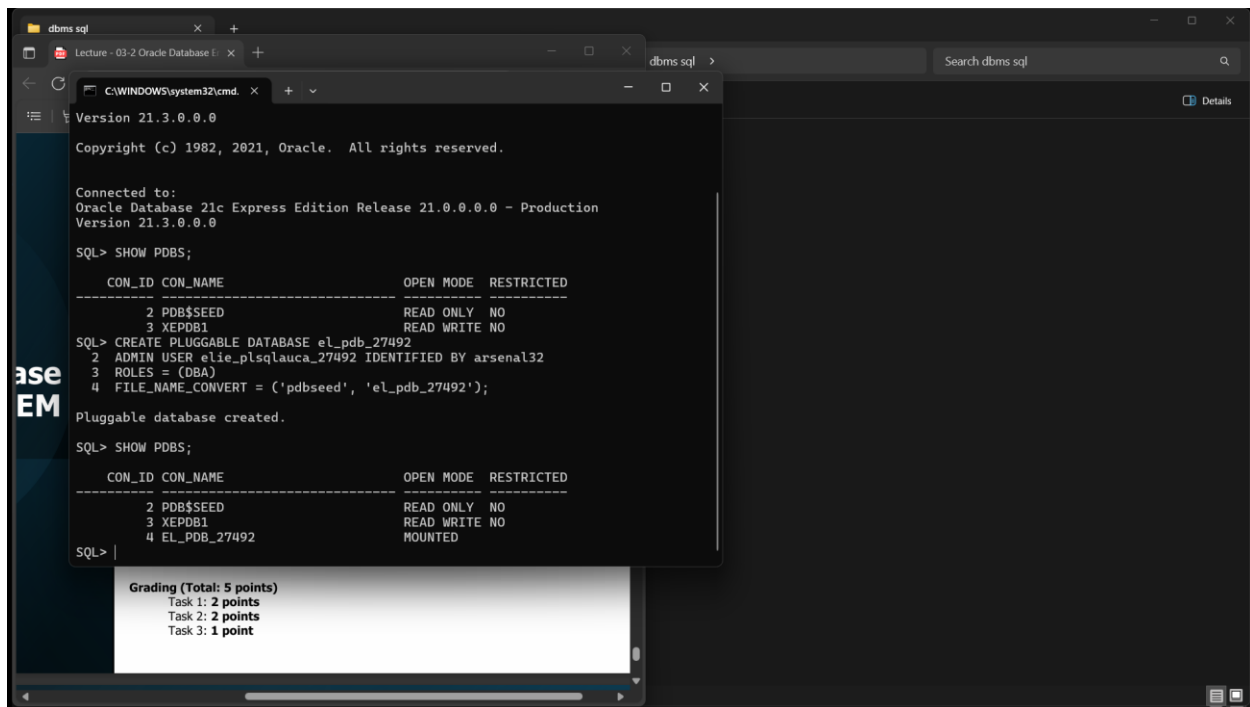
dbms sql

Lecture - 03-2 Oracle Database E

dbms sql >

Search dbms sql

Details

C:\WINDOWS\system32\cmd.

Version 21.3.0.0.0

Copyright (c) 1982, 2021, Oracle.  All rights reserved.

Connected to:
Oracle Database 21c Express Edition Release 21.0.0.0.0 - Production
Version 21.3.0.0.0

SQL> SHOW PDBS;

| CON_ID | CON_NAME | OPEN MODE | RESTRICTED |
|---|---|---|---|
| 2 | PDB$SEED | READ ONLY | NO |
| 3 | XEPDB1 | READ WRITE | NO |

SQL> CREATE PLUGGABLE DATABASE el_pdb_27492
  2  ADMIN USER elie_plsqlauca_27492 IDENTIFIED BY arsenal32
  3  ROLES = (DBA)
  4  FILE_NAME_CONVERT = ('pdbseed', 'el_pdb_27492');

Pluggable database created.

SQL> SHOW PDBS;

| CON_ID | CON_NAME | OPEN MODE | RESTRICTED |
|---|---|---|---|
| 2 | PDB$SEED | READ ONLY | NO |
| 3 | XEPDB1 | READ WRITE | NO |
| 4 | EL_PDB_27492 | MOUNTED | |

SQL> |

ase
EM

Grading (Total: 5 points)
Task 1: 2 points
Task 2: 2 points
Task 3: 1 point